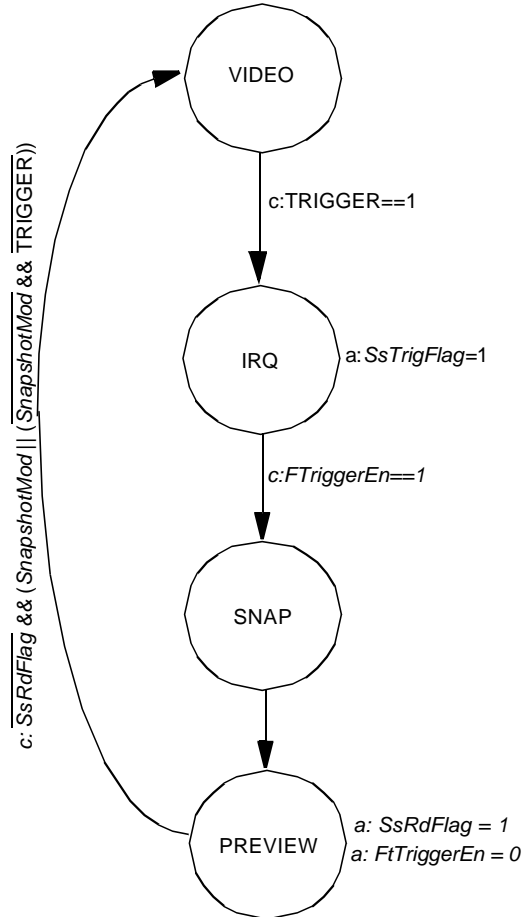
VIDEO

c:TRIGGER==1

IRQ

a:$SsTrigFlag$=1

$c$:$FTriggerEn$==1

SNAP

PREVIEW

$a$: $SsRdFlag$ = 1
$a$: $FtTriggerEn$ = 0

c: $\overline{SsRdFlag}$ && ($SnapshotMod$ || ($\overline{SnapshotMod}$ && $\overline{\text{TRIGGER}}$))